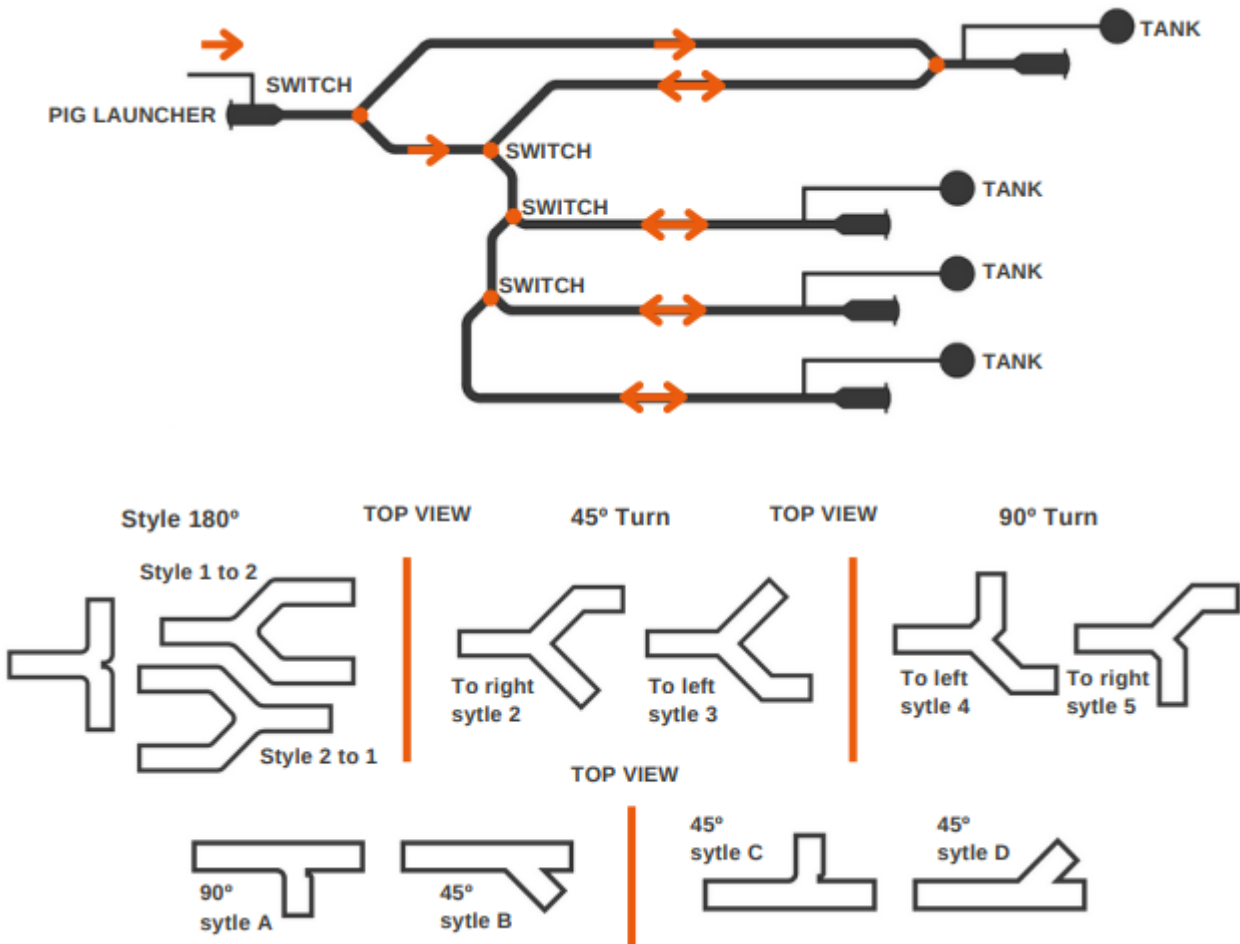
TANK

SWITCH

PIG LAUNCHER

SWITCH

TANK

SWITCH

TANK

SWITCH

TANK

Style 180º

TOP VIEW

45º Turn

TOP VIEW

90º Turn

Style 1 to 2

Style 2 to 1

To right sytle 2

To left sytle 3

To left sytle 4

To right sytle 5

TOP VIEW

90º sytle A

45º sytle B

45º sytle C

45º sytle D